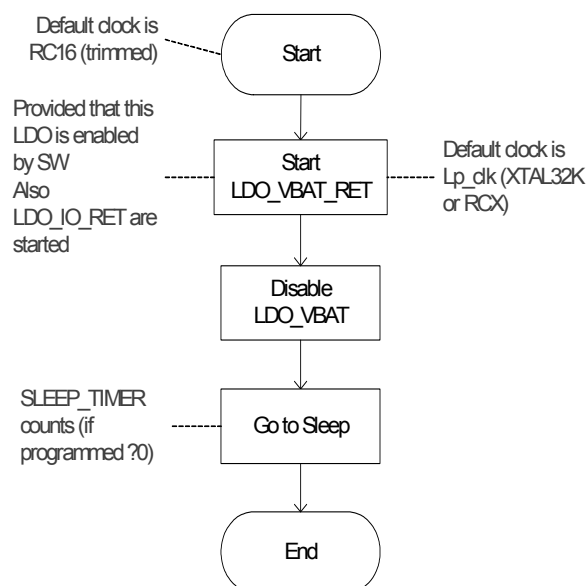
Default clock is RC16 (trimmed)

Start

Provided that this LDO is enabled by SW
Also LDO_IO_RET are started

Start LDO_VBAT_RET

Default clock is Lp_clk (XTAL32K or RCX)

Disable LDO_VBAT

SLEEP_TIMER counts (if programmed ?0)

Go to Sleep

End